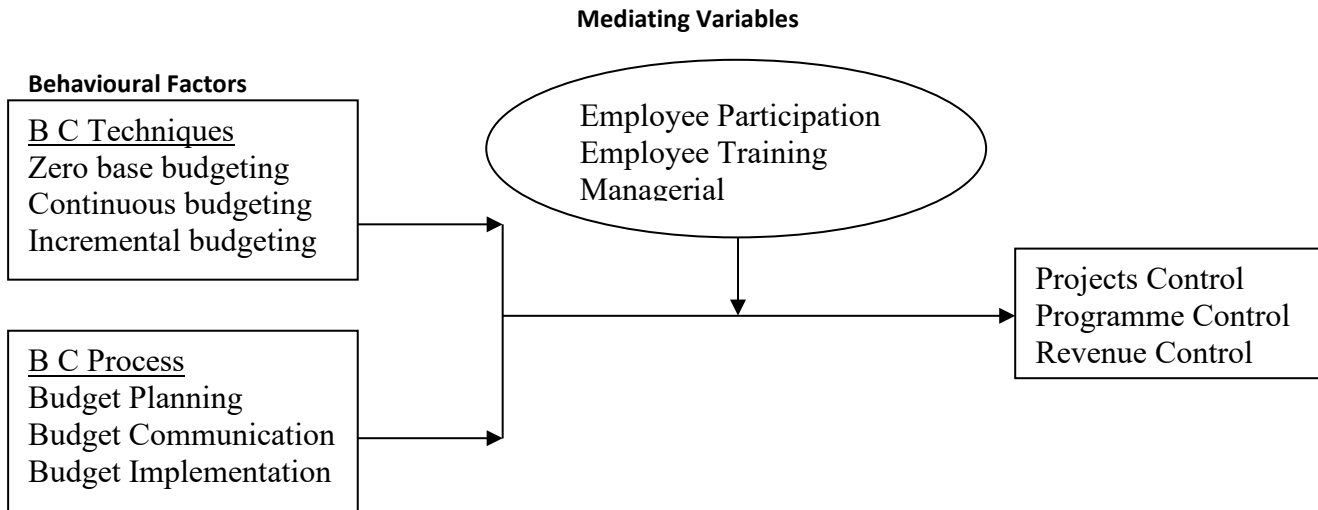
Mediating Variables

Behavioural Factors

B C Techniques
Zero base budgeting
Continuous budgeting
Incremental budgeting

Employee Participation
Employee Training
Managerial

B C Process
Budget Planning
Budget Communication
Budget Implementation

Projects Control
Programme Control
Revenue Control